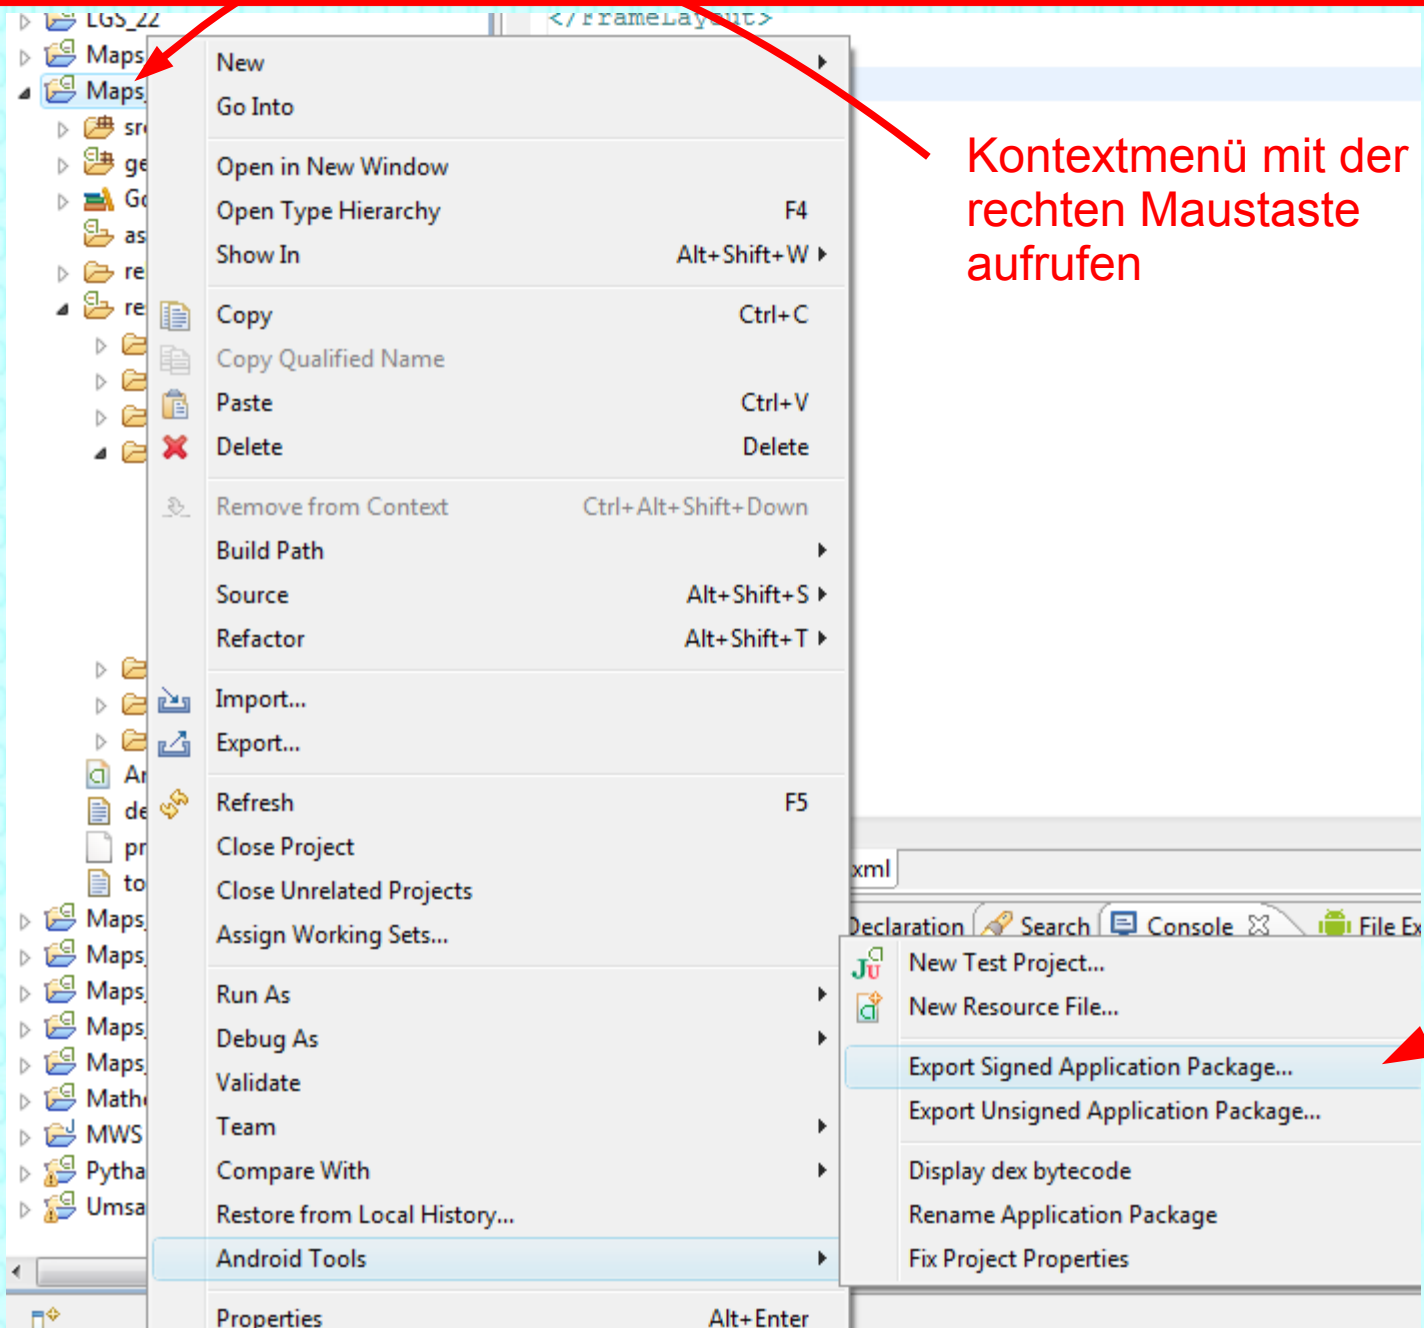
LGS_22
Maps
Maps
src
ge
Gc
as
re
re
Ar
de
pr
to
Maps
Maps
Maps
Maps
Maps
Mathe
MWS
Pytha
Umsa

</FrameLayout>

New
Go Into
Open in New Window
Open Type Hierarchy F4
Show In Alt+Shift+W
Copy Ctrl+C
Copy Qualified Name
Paste Ctrl+V
Delete Delete
Remove from Context Ctrl+Alt+Shift+Down
Build Path
Source Alt+Shift+S
Refactor Alt+Shift+T
Import...
Export...
Refresh F5
Close Project
Close Unrelated Projects
Assign Working Sets...
Run As
Debug As
Validate
Team
Compare With
Restore from Local History...
Android Tools
Properties Alt+Enter

Kontextmenü mit der rechten Maustaste aufrufen

xml
Declaration Search Console File Ex

New Test Project...
New Resource File...
Export Signed Application Package...
Export Unsigned Application Package...
Display dex bytecode
Rename Application Package
Fix Project Properties